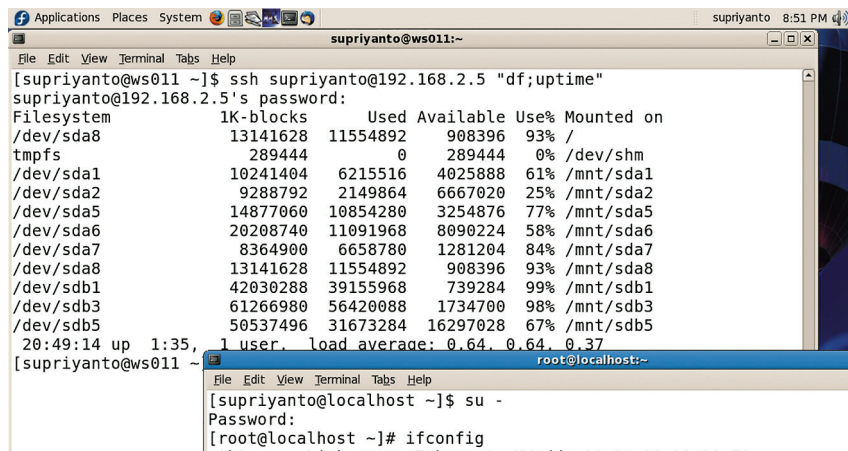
Applications Places System

supriyanto 8:51 PM

supriyanto@ws011:~

File Edit View Terminal Tabs Help

[supriyanto@ws011 ~]$ ssh supriyanto@192.168.2.5 "df;uptime"
supriyanto@192.168.2.5's password:

| Filesystem | 1K-blocks | Used | Available | Use% | Mounted on |
|---|---|---|---|---|---|
| /dev/sda8 | 13141628 | 11554892 | 908396 | 93% | / |
| tmpfs | 289444 | 0 | 289444 | 0% | /dev/shm |
| /dev/sda1 | 10241404 | 6215516 | 4025888 | 61% | /mnt/sda1 |
| /dev/sda2 | 9288792 | 2149864 | 6667020 | 25% | /mnt/sda2 |
| /dev/sda5 | 14877060 | 10854280 | 3254876 | 77% | /mnt/sda5 |
| /dev/sda6 | 20208740 | 11091968 | 8090224 | 58% | /mnt/sda6 |
| /dev/sda7 | 8364900 | 6658780 | 1281204 | 84% | /mnt/sda7 |
| /dev/sda8 | 13141628 | 11554892 | 908396 | 93% | /mnt/sda8 |
| /dev/sdb1 | 42030288 | 39155968 | 739284 | 99% | /mnt/sdb1 |
| /dev/sdb3 | 61266980 | 56420088 | 1734700 | 98% | /mnt/sdb3 |
| /dev/sdb5 | 50537496 | 31673284 | 16297028 | 67% | /mnt/sdb5 |

20:49:14 up 1:35, 1 user, load average: 0.64, 0.64, 0.37
[supriyanto@ws011 ~

root@localhost:~

File Edit View Terminal Tabs Help

[supriyanto@localhost ~]$ su -
Password:
[root@localhost ~]# ifconfig